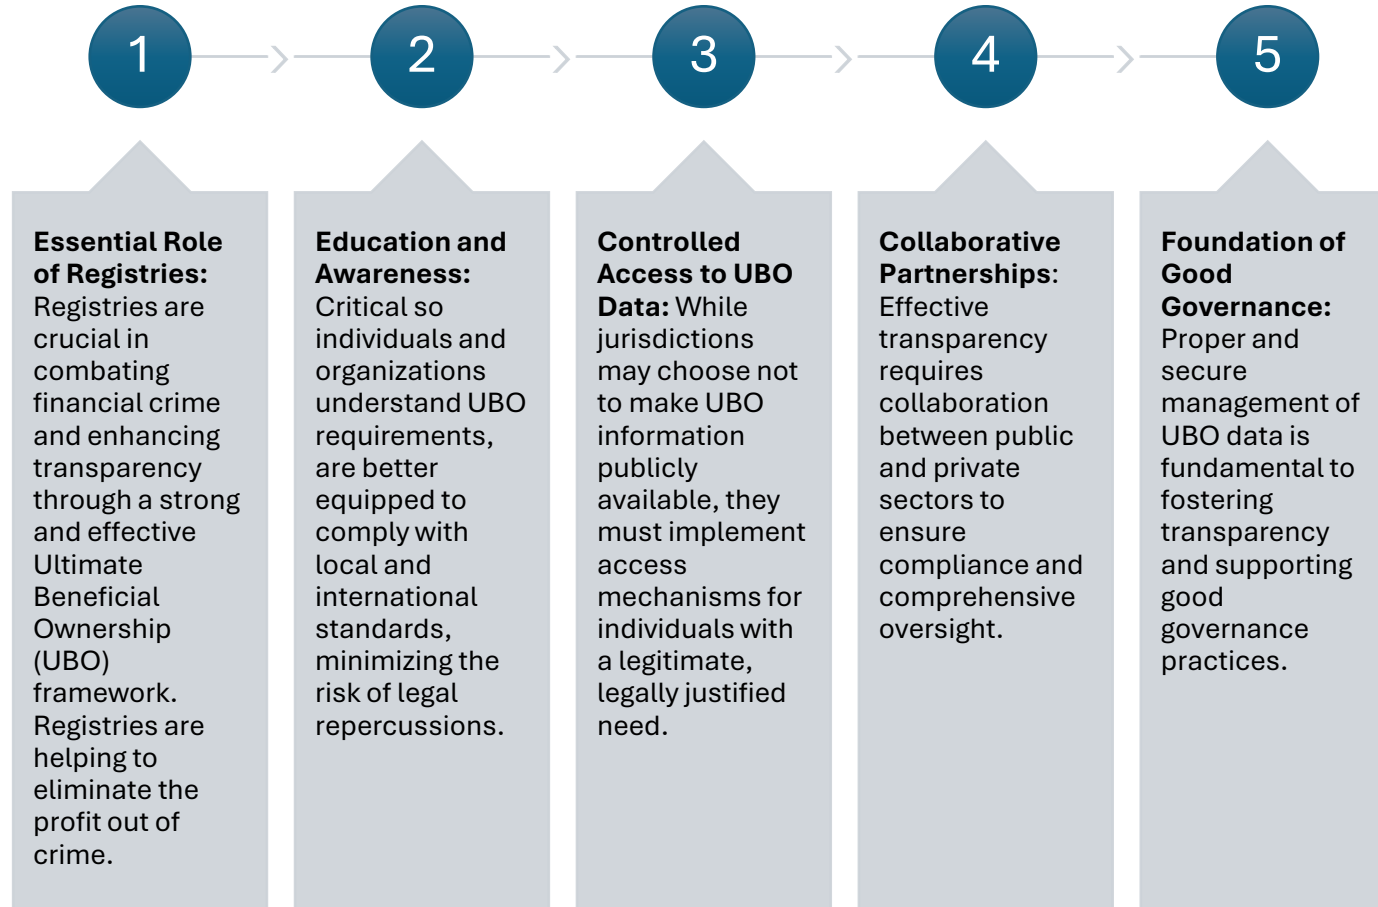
1

2

3

4

5

**Essential Role of Registries:** Registries are crucial in combating financial crime and enhancing transparency through a strong and effective Ultimate Beneficial Ownership (UBO) framework. Registries are helping to eliminate the profit out of crime.

**Education and Awareness:** Critical so individuals and organizations understand UBO requirements, are better equipped to comply with local and international standards, minimizing the risk of legal repercussions.

**Controlled Access to UBO Data:** While jurisdictions may choose not to make UBO information publicly available, they must implement access mechanisms for individuals with a legitimate, legally justified need.

**Collaborative Partnerships:** Effective transparency requires collaboration between public and private sectors to ensure compliance and comprehensive oversight.

**Foundation of Good Governance:** Proper and secure management of UBO data is fundamental to fostering transparency and supporting good governance practices.